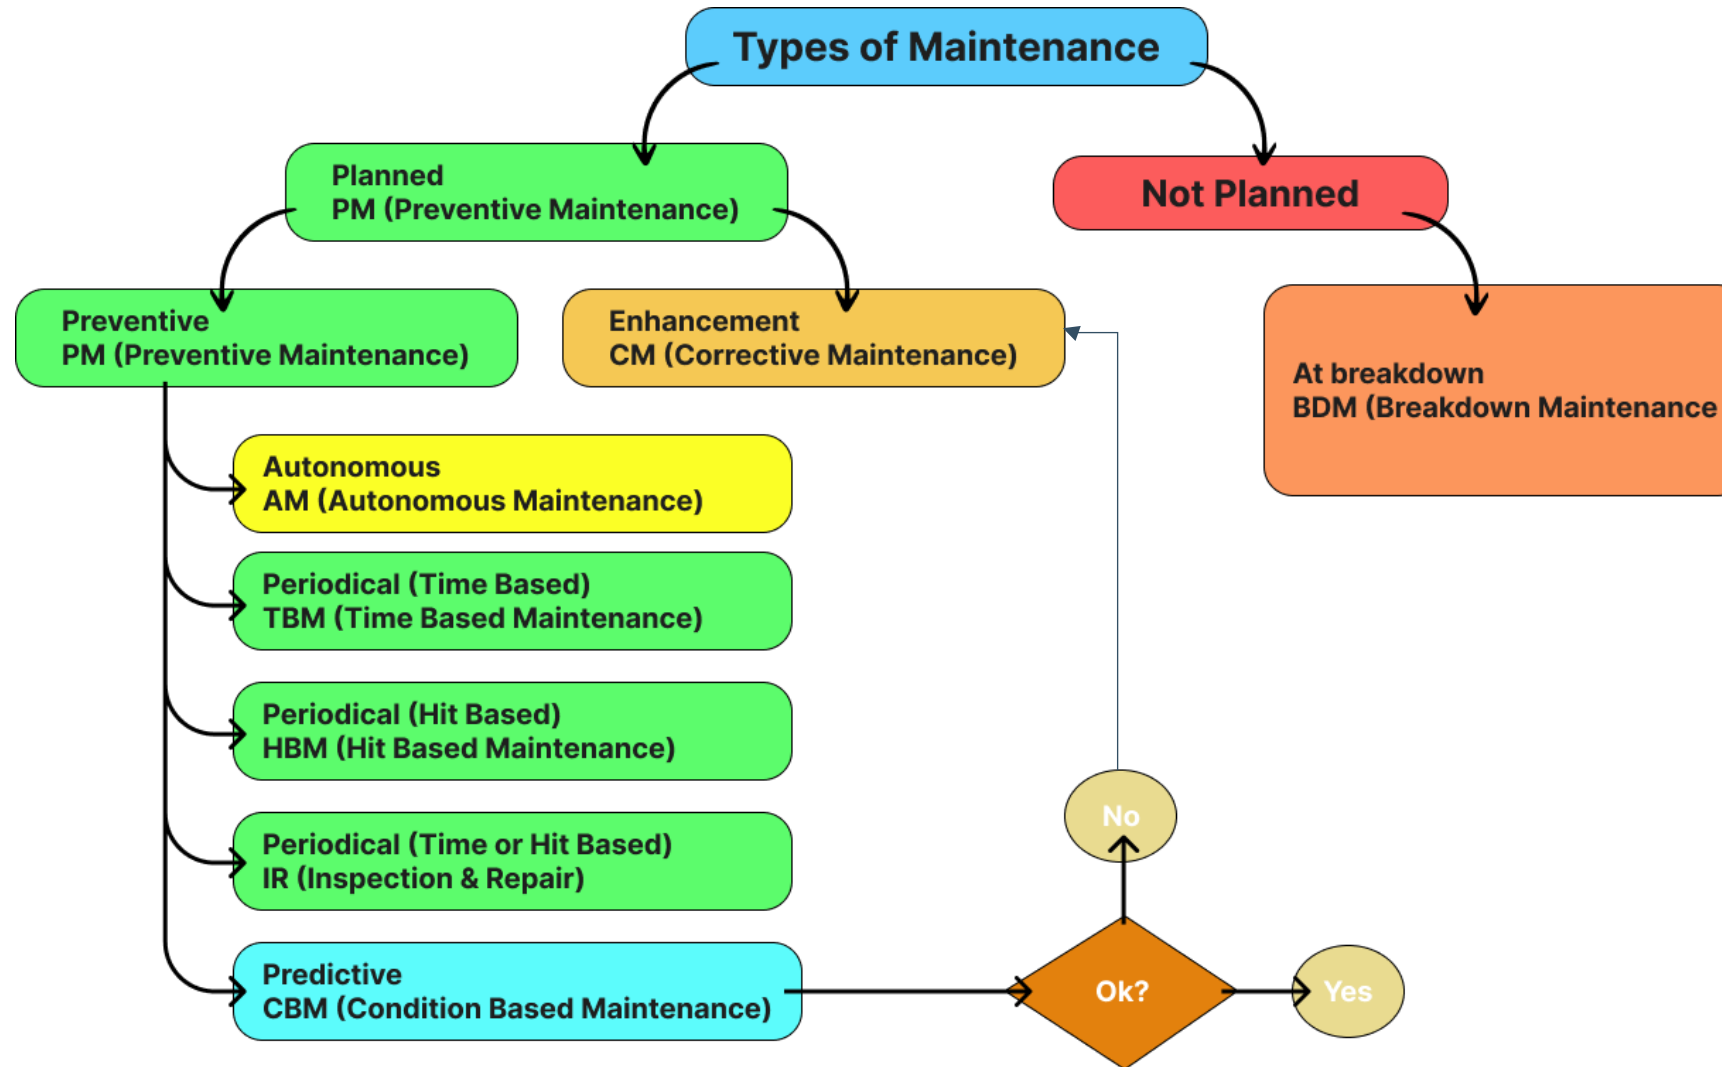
Types of Maintenance

Planned
PM (Preventive Maintenance)

Not Planned

Preventive
PM (Preventive Maintenance)

Enhancement
CM (Corrective Maintenance)

At breakdown
BDM (Breakdown Maintenance

Autonomous
AM (Autonomous Maintenance)

Periodical (Time Based)
TBM (Time Based Maintenance)

Periodical (Hit Based)
HBM (Hit Based Maintenance)

Periodical (Time or Hit Based)
IR (Inspection & Repair)

Predictive
CBM (Condition Based Maintenance)

No

Ok?

Yes